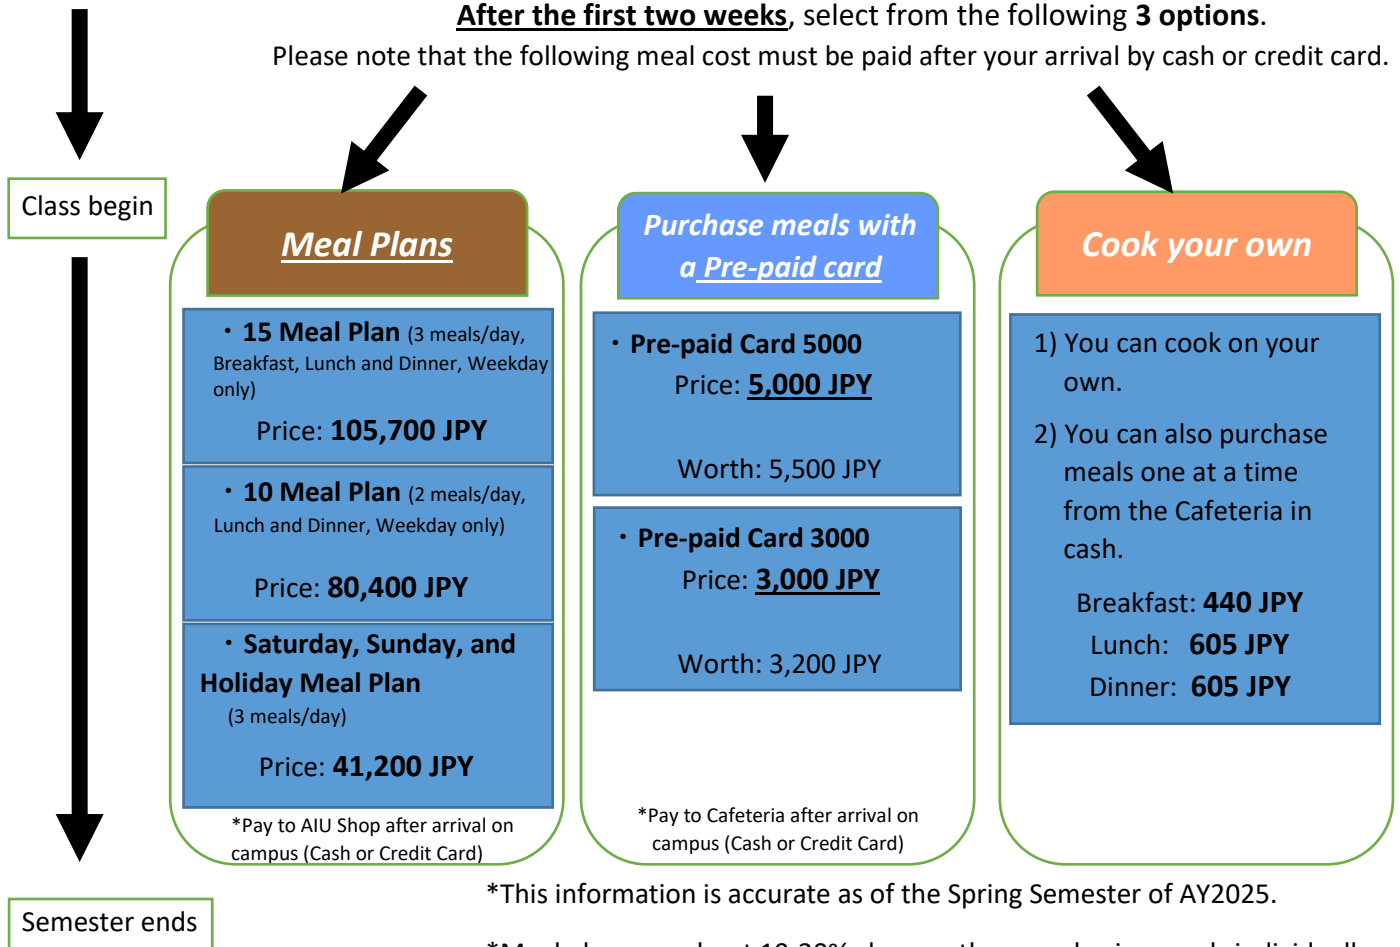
After the first two weeks, select from the following 3 options.

Please note that the following meal cost must be paid after your arrival by cash or credit card.

Class begin

Meal Plans

・15 Meal Plan (3 meals/day, Breakfast, Lunch and Dinner, Weekday only)

Price: 105,700 JPY

・10 Meal Plan (2 meals/day, Lunch and Dinner, Weekday only)

Price: 80,400 JPY

・Saturday, Sunday, and Holiday Meal Plan (3 meals/day)

Price: 41,200 JPY

*Pay to AIU Shop after arrival on campus (Cash or Credit Card)

Purchase meals with a Pre-paid card

・Pre-paid Card 5000

Price: 5,000 JPY

Worth: 5,500 JPY

・Pre-paid Card 3000

Price: 3,000 JPY

Worth: 3,200 JPY

*Pay to Cafeteria after arrival on campus (Cash or Credit Card)

Cook your own

1) You can cook on your own.

2) You can also purchase meals one at a time from the Cafeteria in cash.

Breakfast: 440 JPY

Lunch: 605 JPY

Dinner: 605 JPY

Semester ends

*This information is accurate as of the Spring Semester of AY2025.

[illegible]